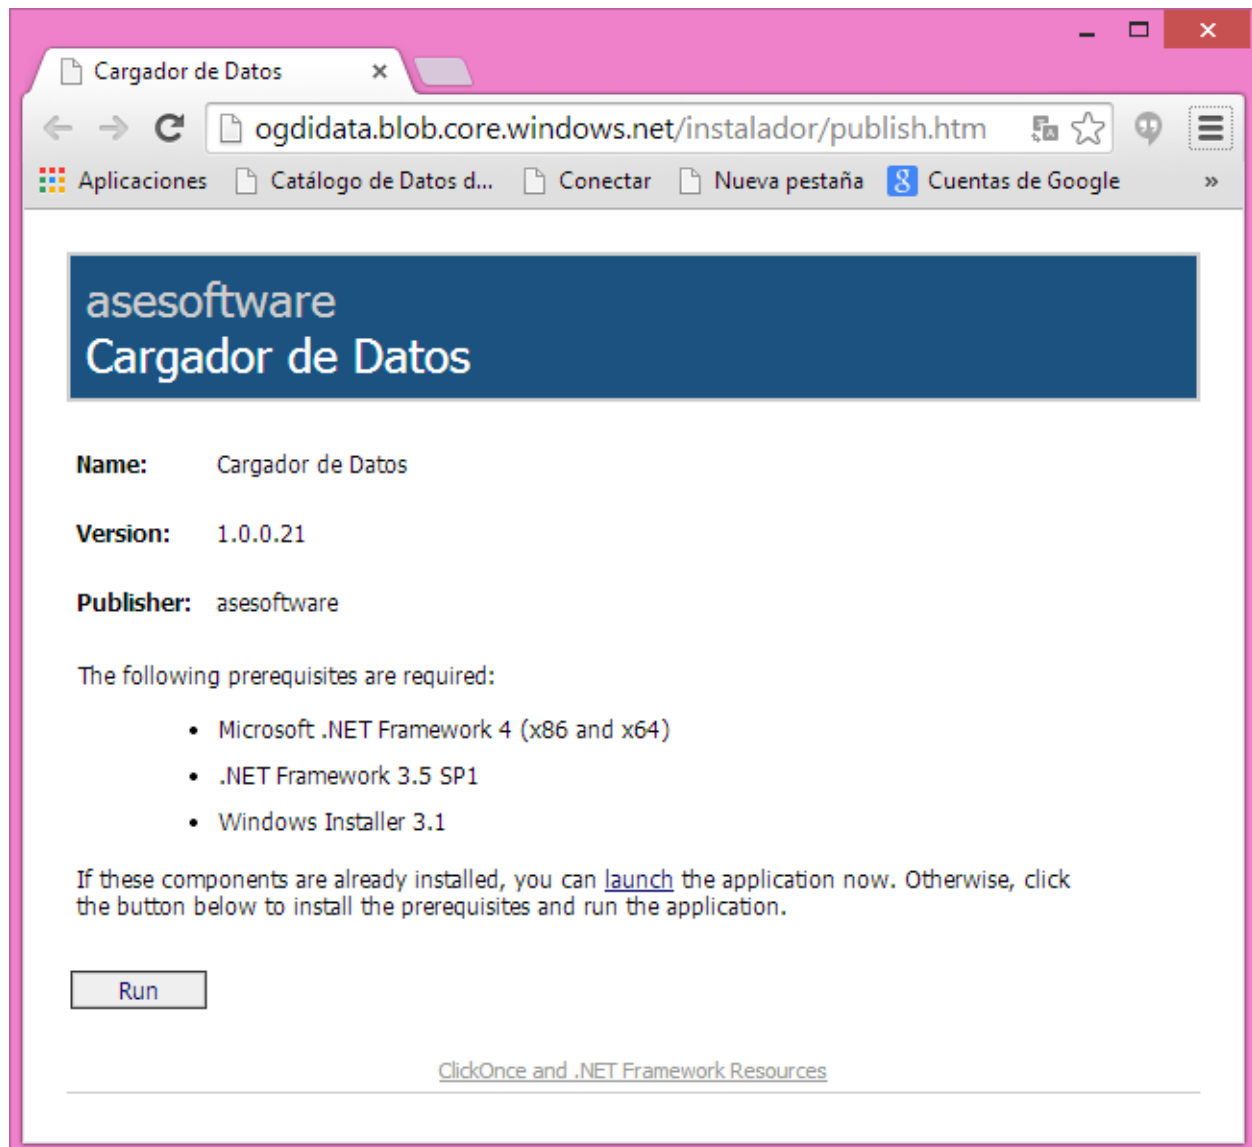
Cargador de Datos ×

ogdidata.blob.core.windows.net/instalador/publish.htm

Aplicaciones Catálogo de Datos d... Conectar Nueva pestaña Cuentas de Google »

asesoftware
Cargador de Datos

**Name:** Cargador de Datos

**Version:** 1.0.0.21

**Publisher:** asesoftware

The following prerequisites are required:

- Microsoft .NET Framework 4 (x86 and x64)
- .NET Framework 3.5 SP1
- Windows Installer 3.1

If these components are already installed, you can launch the application now. Otherwise, click the button below to install the prerequisites and run the application.

Run

ClickOnce and .NET Framework Resources